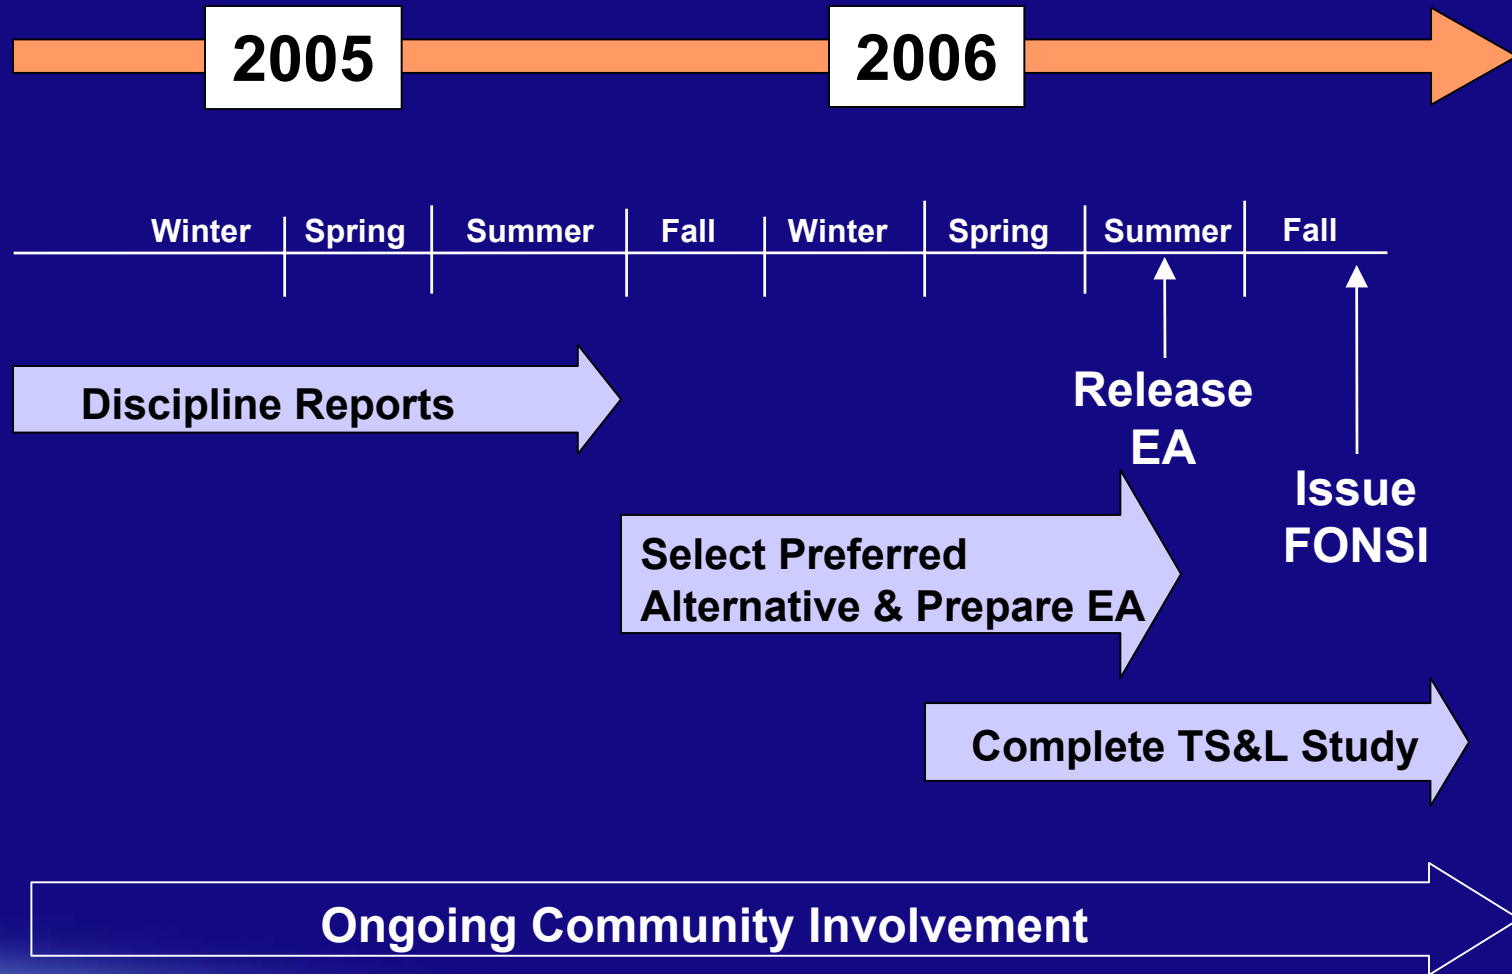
2005

2006

Winter Spring Summer Fall Winter Spring Summer Fall

Discipline Reports

Release EA

Issue FONSI

Select Preferred Alternative & Prepare EA

Complete TS&L Study

Ongoing Community Involvement